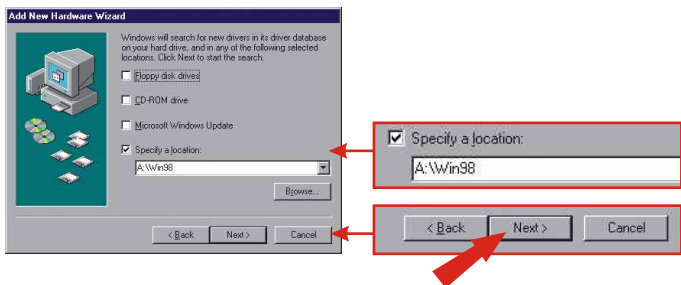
Add New Hardware Wizard

Windows will search for new drivers in its driver database on your hard drive, and in any of the following selected locations. Click Next to start the search.

Floppy disk drives

CD-ROM drive

Microsoft Windows Update

Specify a location:

A:\Win98

Browse...

< Back

Next >

Cancel

Specify a location:

A:\Win98

< Back

Next >

Cancel